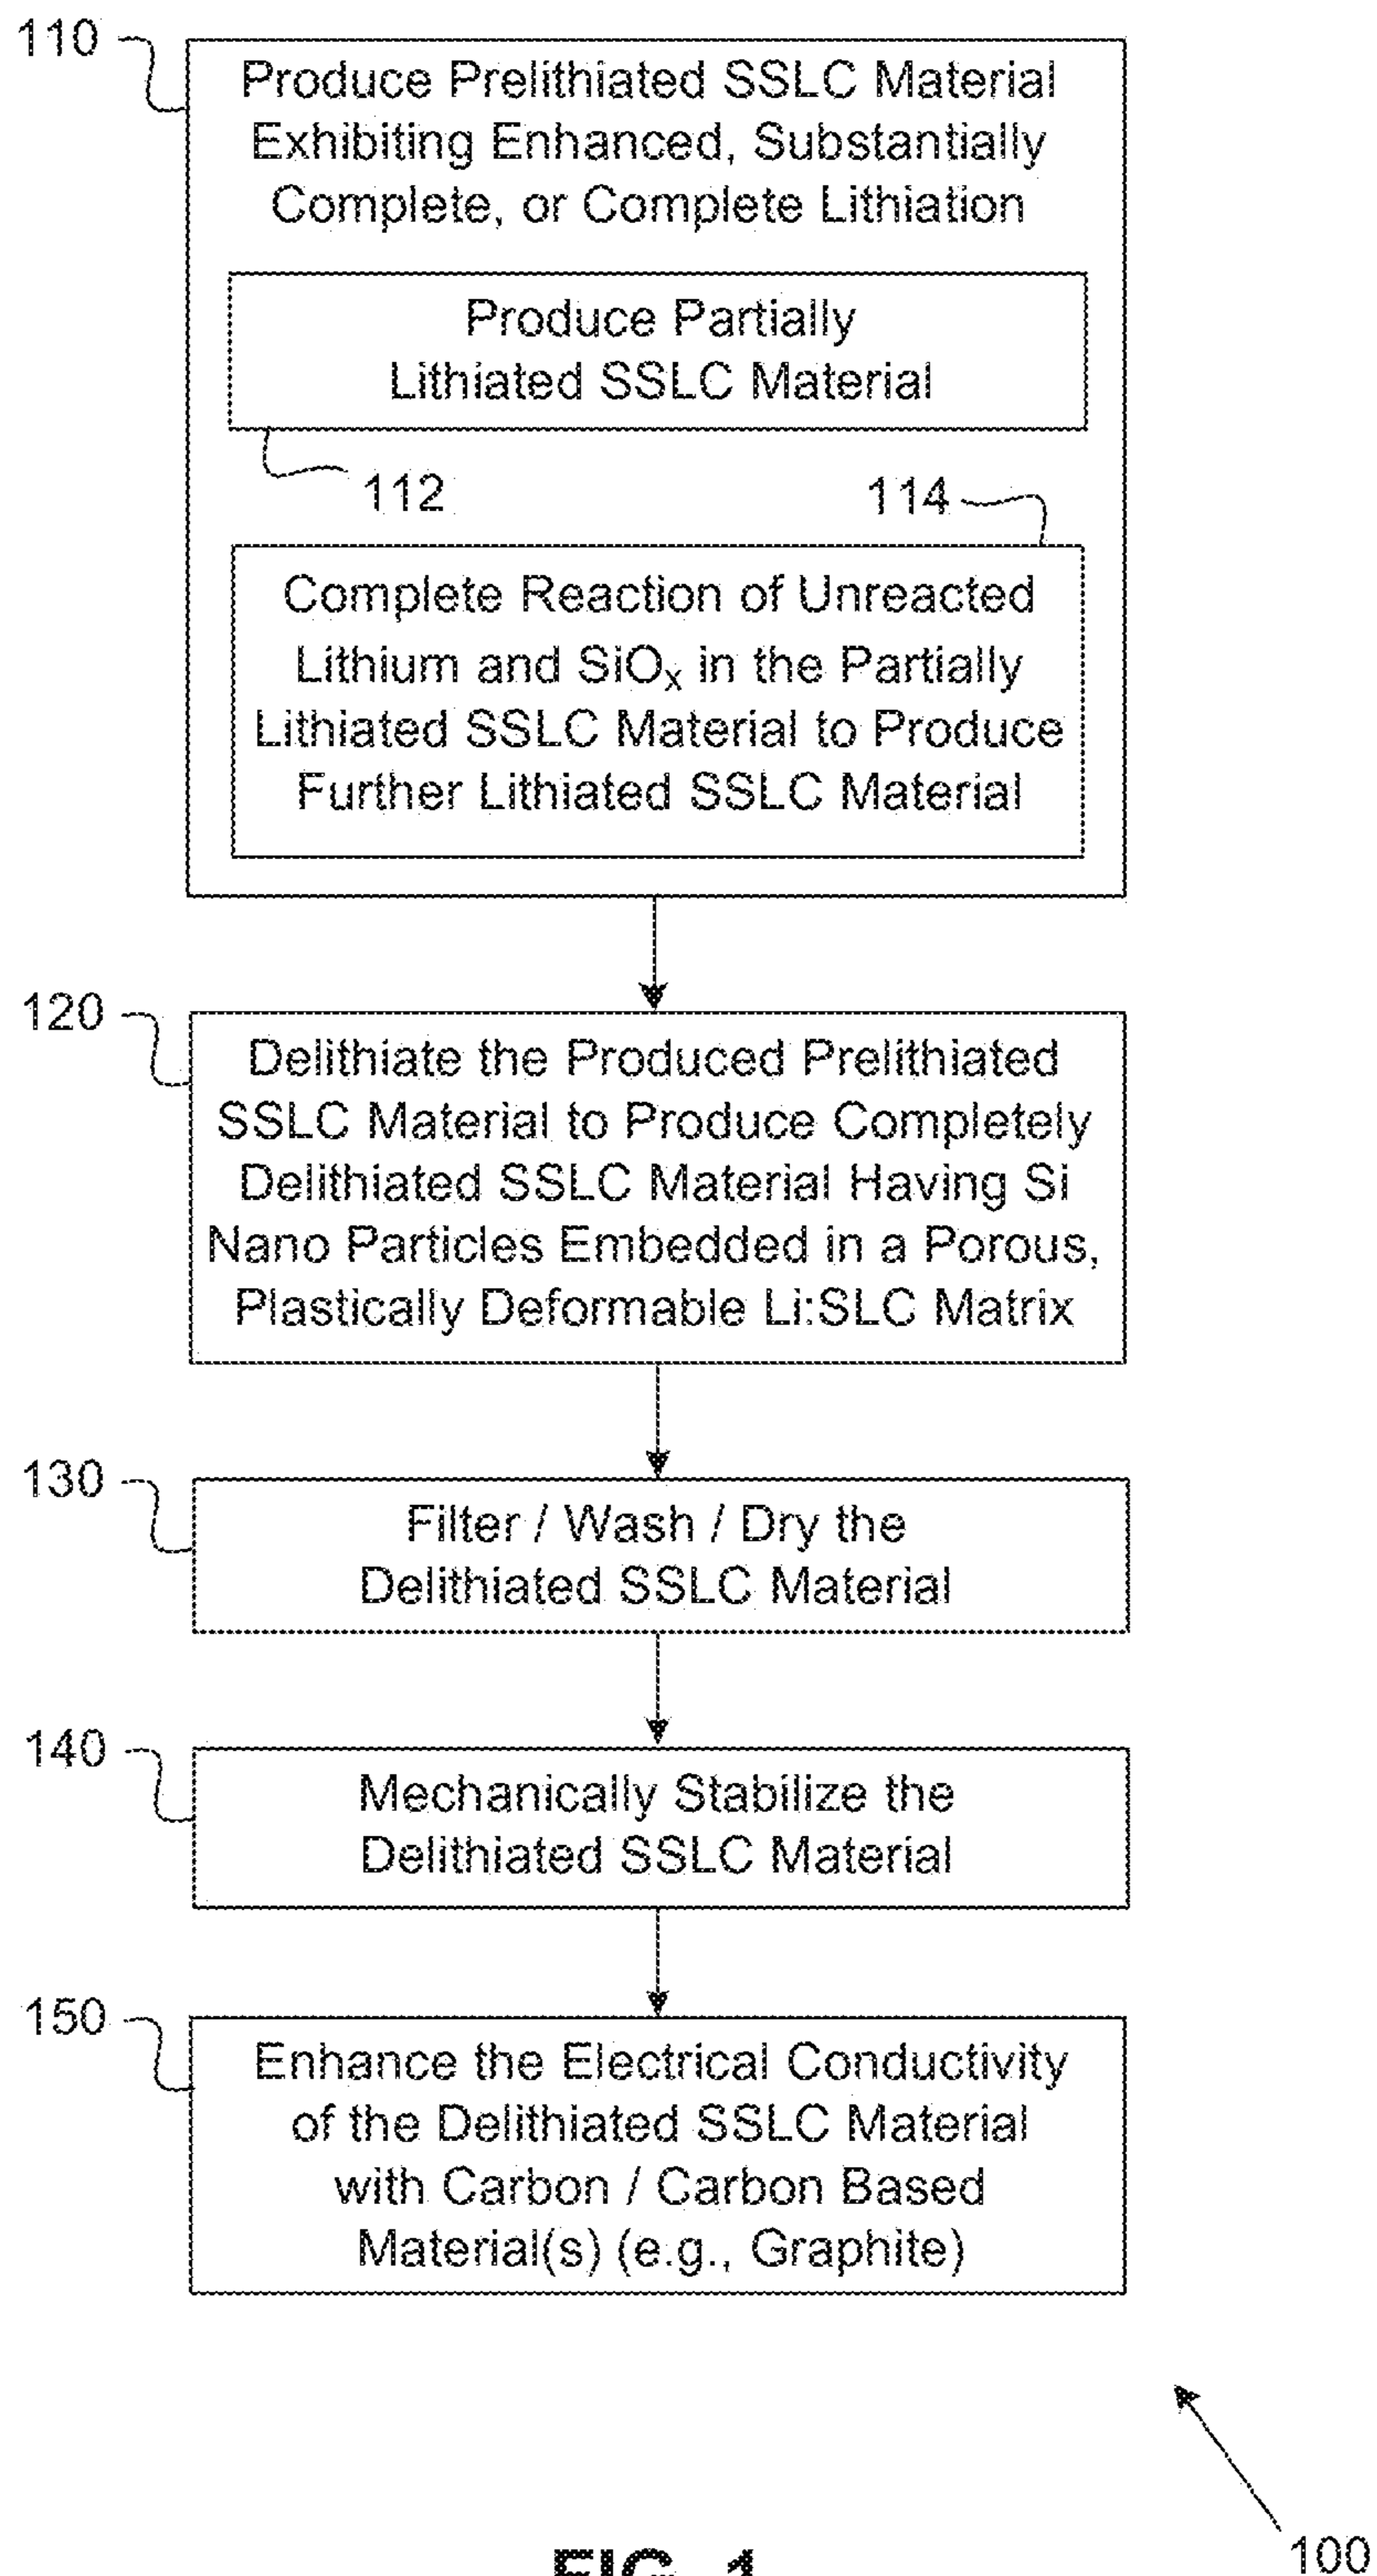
110

Produce Prelithiated SSLC Material Exhibiting Enhanced, Substantially Complete, or Complete Lithiation

Produce Partially Lithiated SSLC Material

112

114

Complete Reaction of Unreacted Lithium and $SiO_x$ in the Partially Lithiated SSLC Material to Produce Further Lithiated SSLC Material

120

Delithiate the Produced Prelithiated SSLC Material to Produce Completely Delithiated SSLC Material Having Si Nano Particles Embedded in a Porous, Plastically Deformable Li:SLC Matrix

130

Filter / Wash / Dry the Delithiated SSLC Material

140

Mechanically Stabilize the Delithiated SSLC Material

150

Enhance the Electrical Conductivity of the Delithiated SSLC Material with Carbon / Carbon Based Material(s) (e.g., Graphite)

100

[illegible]